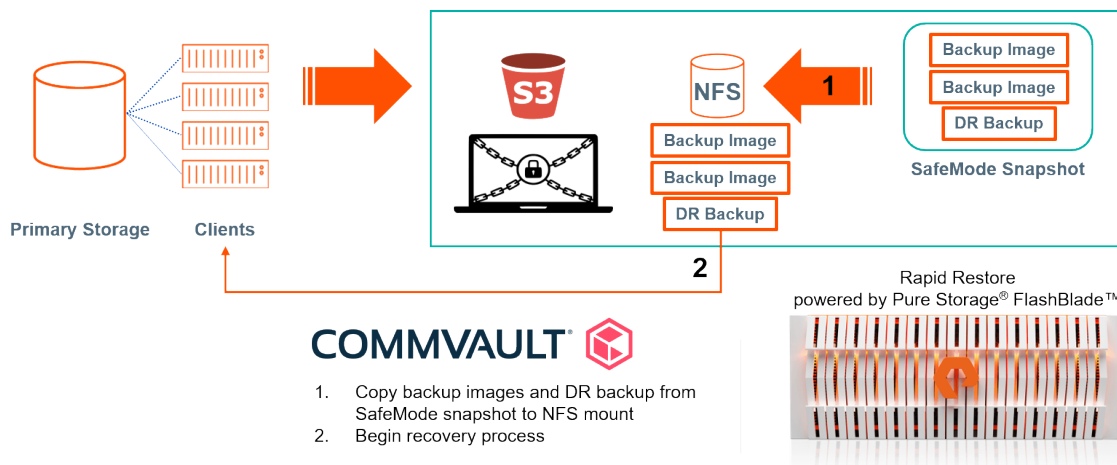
Primary Storage

Clients

S3

NFS

Backup Image

Backup Image

DR Backup

1

Backup Image

Backup Image

DR Backup

SafeMode Snapshot

2

Rapid Restore
powered by Pure Storage® FlashBlade™

COMMVAULT®

1. Copy backup images and DR backup from SafeMode snapshot to NFS mount
2. Begin recovery process